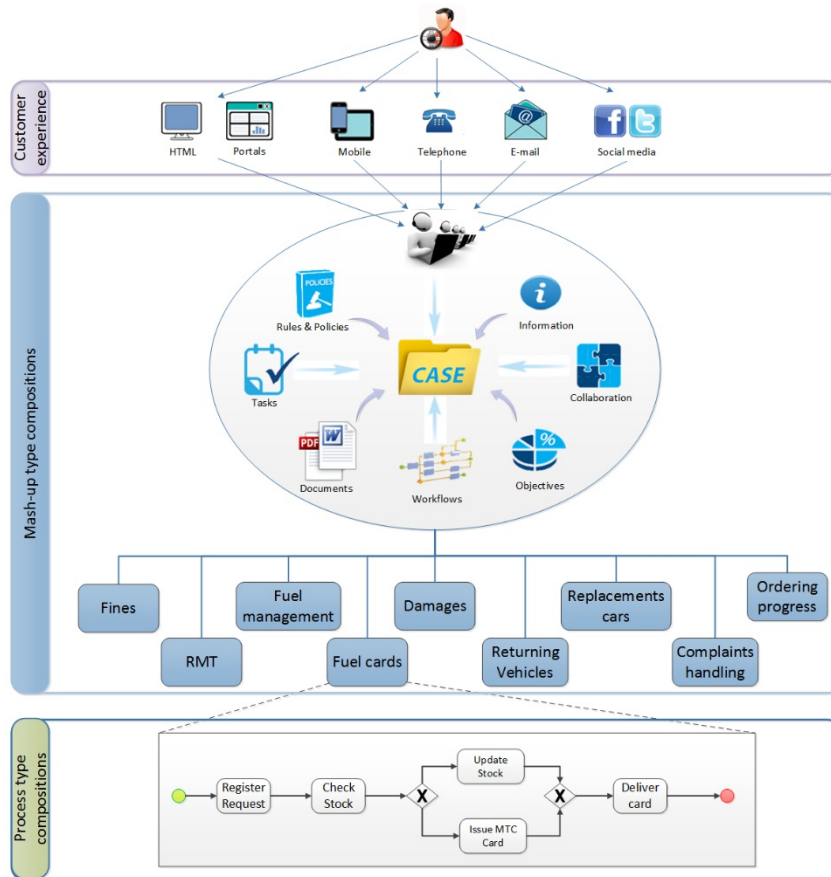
Customer experience

HTML
Portals
Mobile
Telephone
E-mail
Social media

Mash-up type compositions

POLICIES
Rules & Policies
Information
Tasks
CASE
Collaboration
PDF
Documents
Workflows
%
Objectives

Fines
Fuel management
Damages
Replacements cars
Ordering progress
RMT
Fuel cards
Returning Vehicles
Complaints handling

Process type compositions

Register Request
Check Stock
X
Update Stock
Issue MTC Card
X
Deliver card